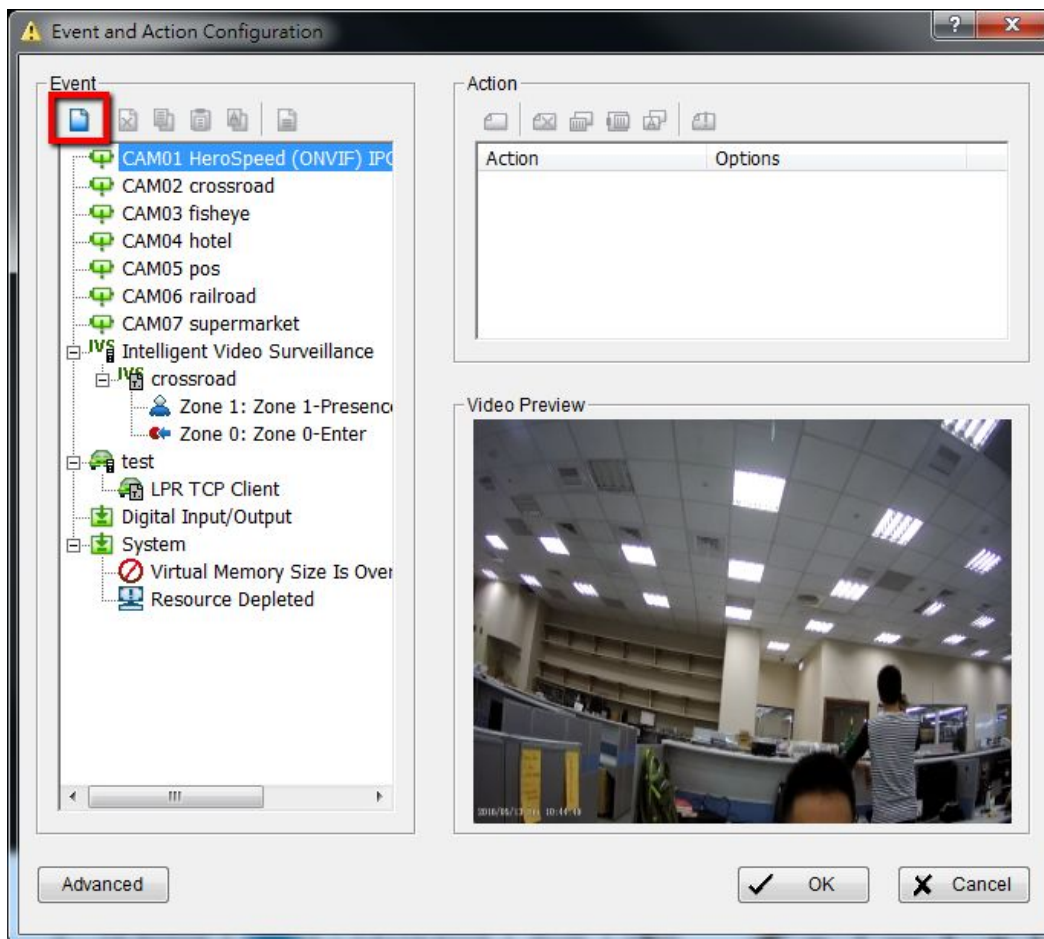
Event and Action Configuration

?

x

Event

CAM01 HeroSpeed (ONVIF) IPC

CAM02 crossroad

CAM03 fisheye

CAM04 hotel

CAM05 pos

CAM06 railroad

CAM07 supermarket

IVS Intelligent Video Surveillance

IVS crossroad

Zone 1: Zone 1-Presence

Zone 0: Zone 0-Enter

test

LPR TCP Client

Digital Input/Output

System

Virtual Memory Size Is Over

Resource Depleted

Action

| Action | Options |
|---|---|

Video Preview

2016/06/13 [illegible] 10:44:10

Advanced

OK

Cancel